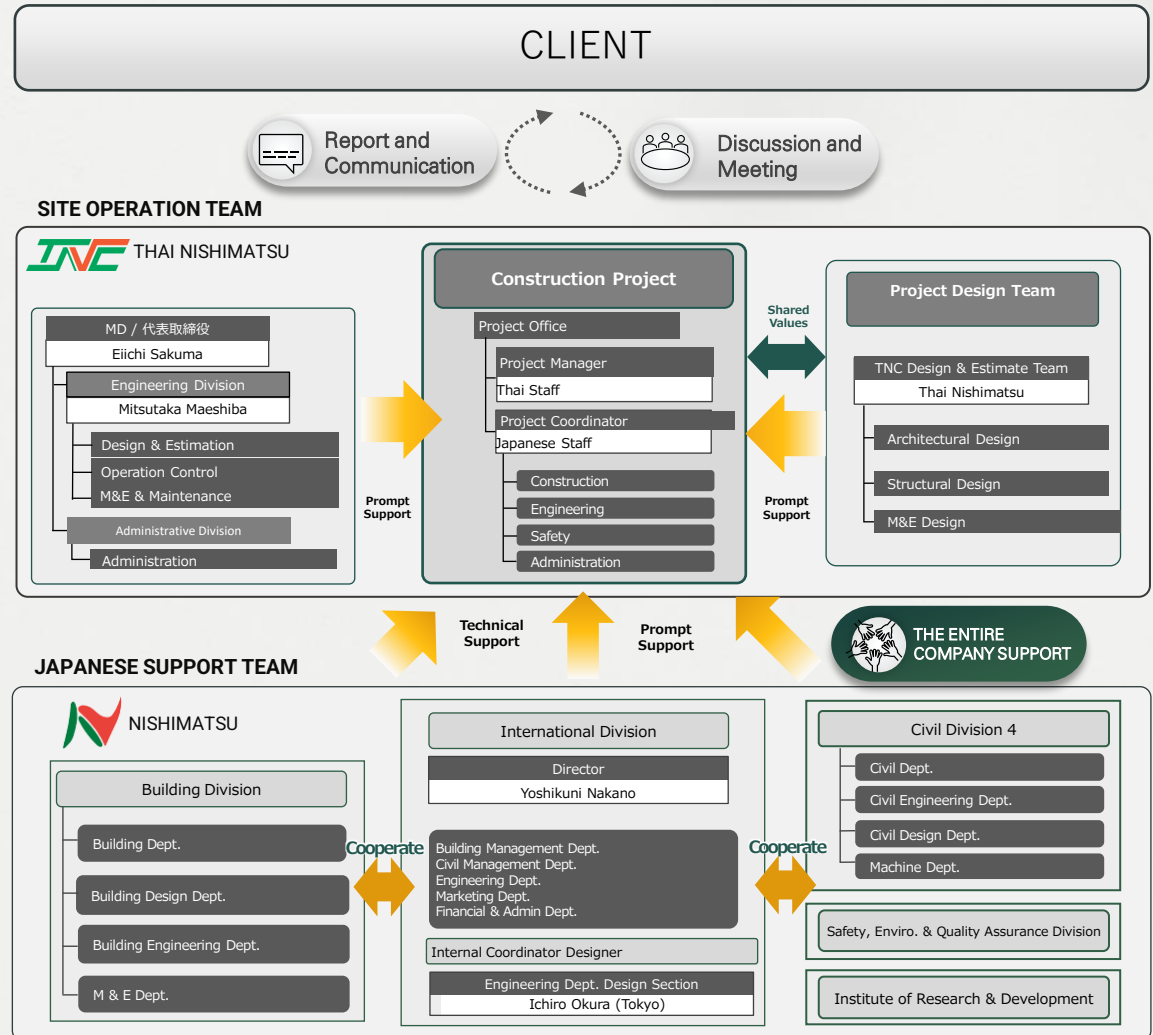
CLIENT

Report and Communication

Discussion and Meeting

SITE OPERATION TEAM

TNC THAI NISHIMATSU

MD / 代表取締役
Eiichi Sakuma

Engineering Division
Mitsutaka Maeshiba

Design & Estimation
Operation Control
M&E & Maintenance

Administrative Division
Administration

Prompt Support

Construction Project

Project Office

Project Manager
Thai Staff

Project Coordinator
Japanese Staff

Construction
Engineering
Safety
Administration

Shared Values

Prompt Support

Project Design Team

TNC Design & Estimate Team
Thai Nishimatsu

Architectural Design
Structural Design
M&E Design

Technical Support

Prompt Support

THE ENTIRE COMPANY SUPPORT

JAPANESE SUPPORT TEAM

NISHIMATSU

Building Division

Building Dept.
Building Design Dept.
Building Engineering Dept.
M & E Dept.

Cooperate

International Division

Director
Yoshikuni Nakano

Building Management Dept.
Civil Management Dept.
Engineering Dept.
Marketing Dept.
Financial & Admin Dept.

Internal Coordinator Designer

Engineering Dept. Design Section
Ichiro Okura (Tokyo)

Cooperate

Civil Division 4

Civil Dept.
Civil Engineering Dept.
Civil Design Dept.
Machine Dept.

Safety, Enviro. & Quality Assurance Division

Institute of Research & Development